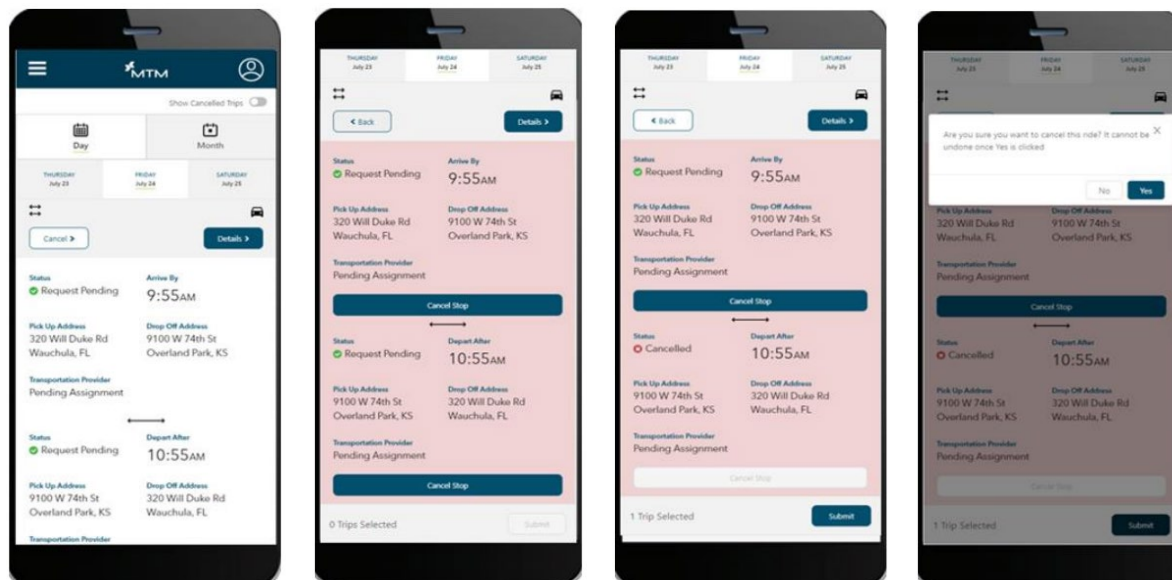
MTM

Show Cancelled Trips

Day

Month

THURSDAY
July 23

FRIDAY
July 24

SATURDAY
July 25

Cancel >

Details >

Status
Request Pending

Arrive By
9:55AM

Pick Up Address
320 Will Duke Rd
Wauchula, FL

Drop Off Address
9100 W 74th St
Overland Park, KS

Transportation Provider
Pending Assignment

Status
Request Pending

Depart After
10:55AM

Pick Up Address
9100 W 74th St
Overland Park, KS

Drop Off Address
320 Will Duke Rd
Wauchula, FL

Transportation Provider

THURSDAY
July 23

FRIDAY
July 24

SATURDAY
July 25

< Back

Details >

Status
Request Pending

Arrive By
9:55AM

Pick Up Address
320 Will Duke Rd
Wauchula, FL

Drop Off Address
9100 W 74th St
Overland Park, KS

Transportation Provider
Pending Assignment

Cancel Stop

Status
Request Pending

Depart After
10:55AM

Pick Up Address
9100 W 74th St
Overland Park, KS

Drop Off Address
320 Will Duke Rd
Wauchula, FL

Transportation Provider
Pending Assignment

Cancel Stop

0 Trips Selected

Submit

THURSDAY
July 23

FRIDAY
July 24

SATURDAY
July 25

< Back

Details >

Status
Request Pending

Arrive By
9:55AM

Pick Up Address
320 Will Duke Rd
Wauchula, FL

Drop Off Address
9100 W 74th St
Overland Park, KS

Transportation Provider
Pending Assignment

Cancel Stop

Status
Cancelled

Depart After
10:55AM

Pick Up Address
9100 W 74th St
Overland Park, KS

Drop Off Address
320 Will Duke Rd
Wauchula, FL

Transportation Provider
Pending Assignment

Cancel Stop

1 Trip Selected

Submit

THURSDAY
July 23

FRIDAY
July 24

SATURDAY
July 25

Are you sure you want to cancel this ride? It cannot be undone once Yes is clicked

No

Yes

Pick Up Address
320 Will Duke Rd
Wauchula, FL

Drop Off Address
9100 W 74th St
Overland Park, KS

Transportation Provider
Pending Assignment

Cancel Stop

Status
Cancelled

Depart After
10:55AM

Pick Up Address
9100 W 74th St
Overland Park, KS

Drop Off Address
320 Will Duke Rd
Wauchula, FL

Transportation Provider
Pending Assignment

Cancel Stop

1 Trip Selected

Submit